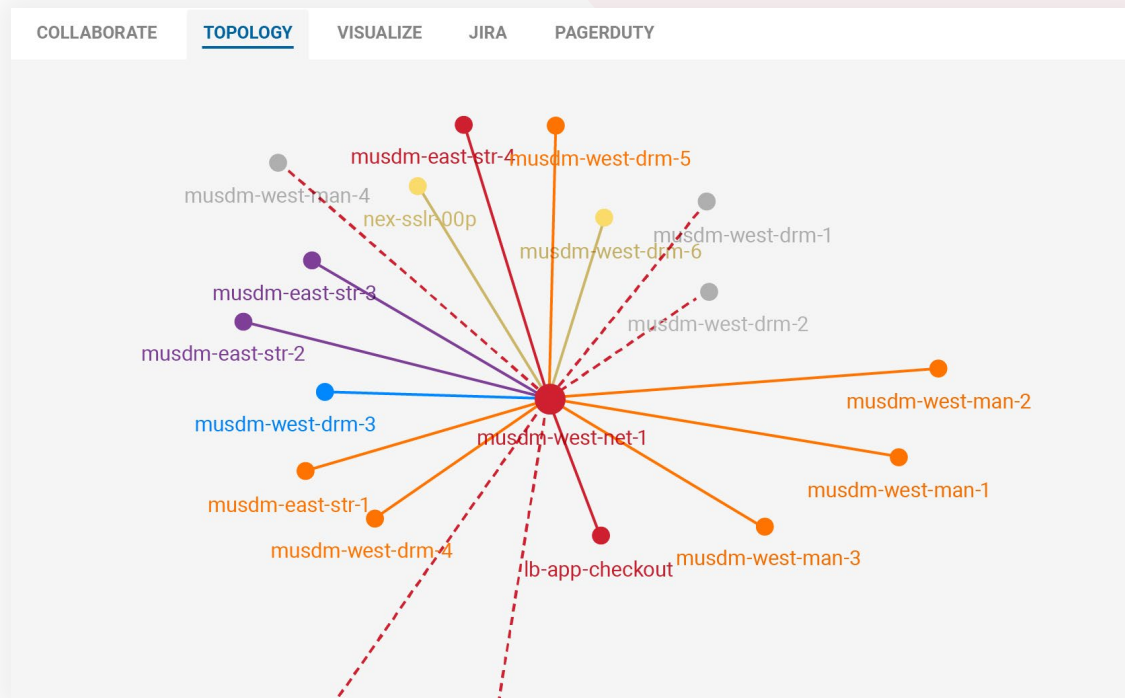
COLLABORATE TOPOLOGY VISUALIZE JIRA PAGERDUTY

musdm-east-str-4
musdm-west-drm-5
musdm-west-man-4
nex-sslr-00p
musdm-west-drm-1
musdm-west-drm-6
musdm-east-str-3
musdm-west-drm-2
musdm-east-str-2
musdm-west-man-2
musdm-west-drm-3
musdm-west-net-1
musdm-west-man-1
musdm-east-str-1
musdm-west-drm-4
musdm-west-man-3
lb-app-checkout